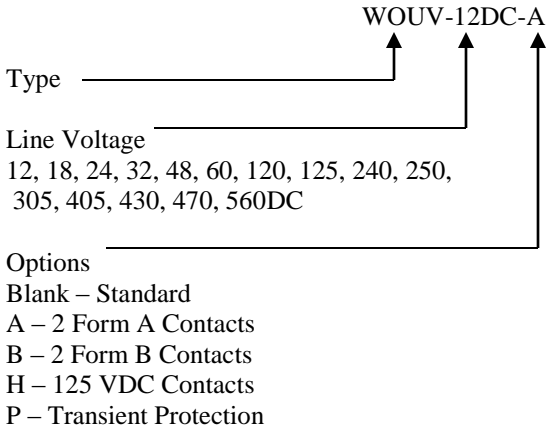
WOUV-12DC-A

Type

Line Voltage
12, 18, 24, 32, 48, 60, 120, 125, 240, 250, 305, 405, 430, 470, 560DC

Options
Blank – Standard
A – 2 Form A Contacts
B – 2 Form B Contacts
H – 125 VDC Contacts
P – Transient Protection